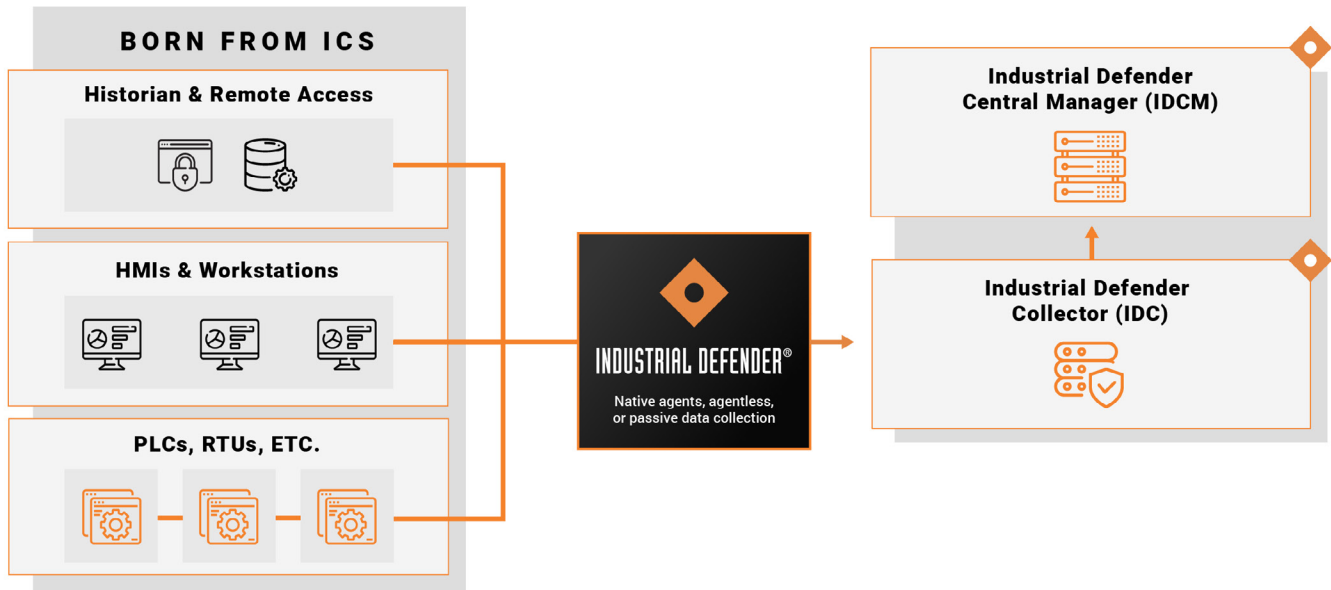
BORN FROM ICS

Historian & Remote Access

HMIs & Workstations

PLCs, RTUs, ETC.

INDUSTRIAL DEFENDER®

Native agents, agentless, or passive data collection

Industrial Defender Central Manager (IDCM)

Industrial Defender Collector (IDC)